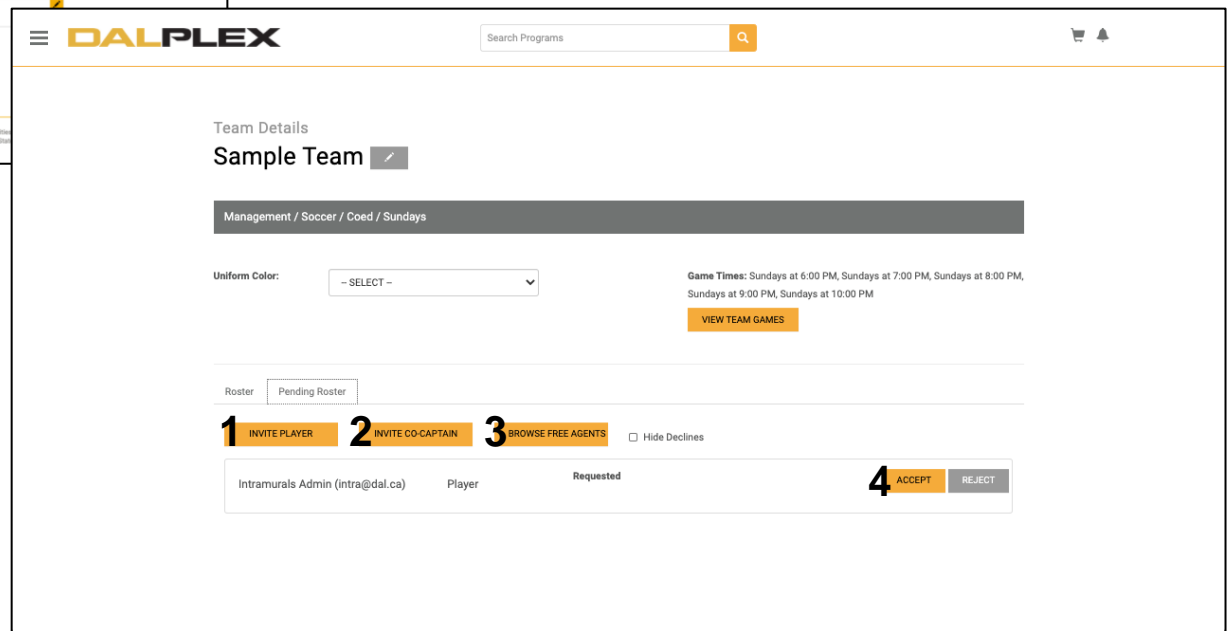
DALPLEX

Search Programs

Team Details

Sample Team

Management / Soccer / Coed / Sundays

Uniform Color: -- SELECT --

Game Times: Sundays at 6:00 PM, Sundays at 7:00 PM, Sundays at 8:00 PM, Sundays at 9:00 PM, Sundays at 10:00 PM

VIEW TEAM GAMES

Roster Pending Roster

1 INVITE PLAYER 2 INVITE CO-CAPTAIN 3 BROWSE FREE AGENTS Hide Declines

Intramurals Admin (intra@dal.ca) Player Requested 4 ACCEPT REJECT